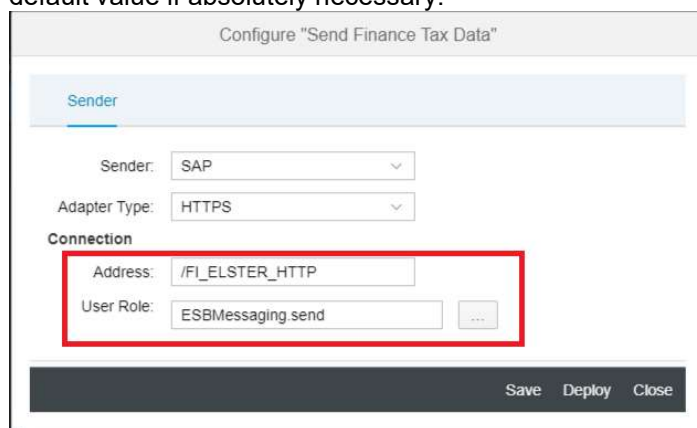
default value if absolutely necessary.

Configure "Send Finance Tax Data"

Sender

Sender: SAP

Adapter Type: HTTPS

Connection

Address: /FI_ELSTER_HTTP

User Role: ESBMessaging.send ...

Save Deploy Close